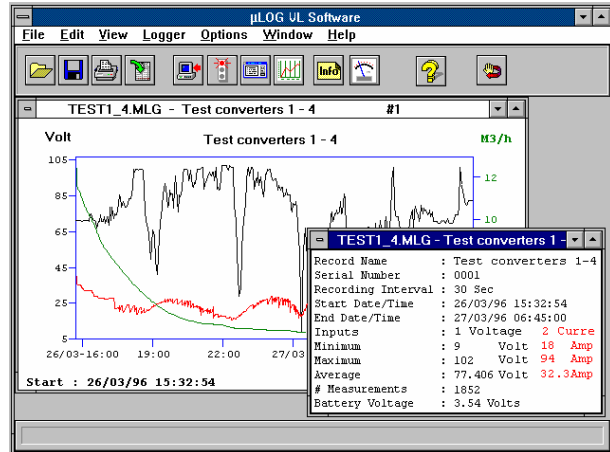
µLOG VL Software

File Edit View Logger Options Window Help

Info

TEST1_4.MLG - Test converters 1 - 4 #1

Volt

Test converters 1 - 4

M3/h

105

85

65

45

25

5

12

10

26/03-16:00 19:00 22:00 27/03

Start : 26/03/96 15:32:54

TEST1_4.MLG - Test converters 1 -

| | | | | |
|---|---|---|---|---|
| Record Name | : | Test converters 1-4 | | |
| Serial Number | : | 0001 | | |
| Recording Interval | : | 30 Sec | | |
| Start Date/Time | : | 26/03/96 15:32:54 | | |
| End Date/Time | : | 27/03/96 06:45:00 | | |
| Inputs | : | 1 Voltage | | 2 Curre |
| Minimum | : | 9 | Volt | 18 Amp |
| Maximum | : | 102 | Volt | 94 Amp |
| Average | : | 77.406 | Volt | 32.3Amp |
| # Measurements | : | 1852 | | |
| Battery Voltage | : | 3.54 Volts | | |